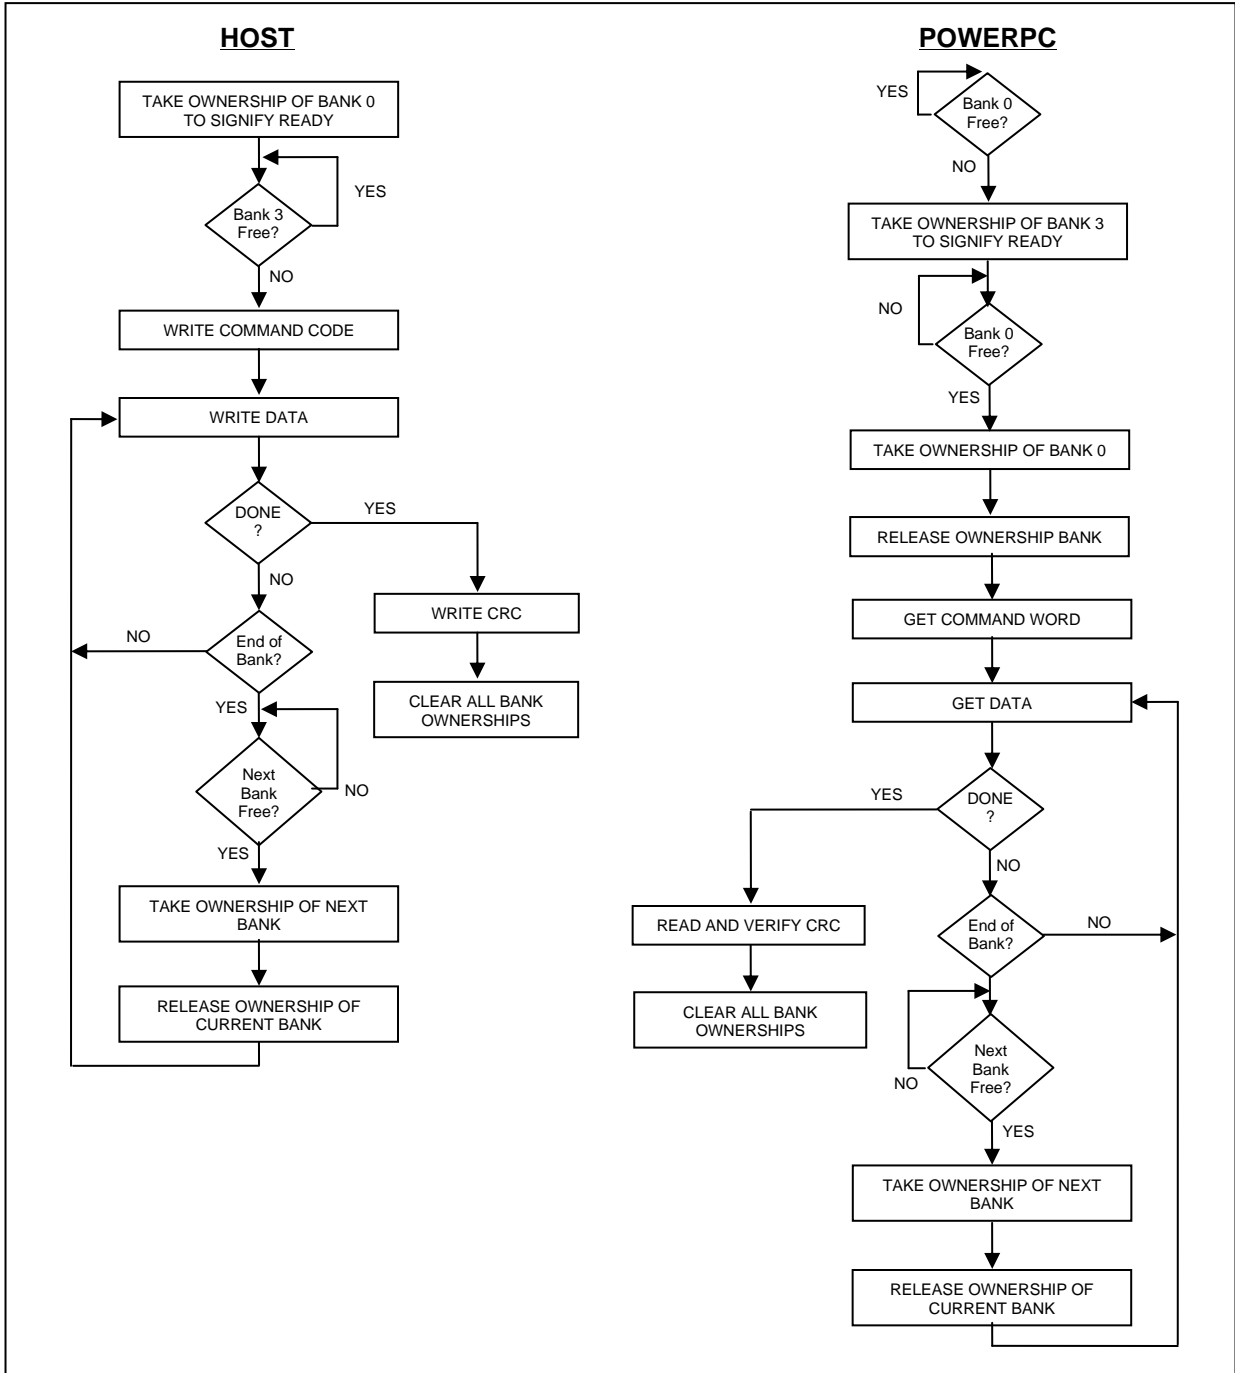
HOST

TAKE OWNERSHIP OF BANK 0 TO SIGNIFY READY

YES

Bank 3 Free?

NO

WRITE COMMAND CODE

WRITE DATA

DONE ?

YES

WRITE CRC

CLEAR ALL BANK OWNERSHIPS

NO

NO

End of Bank?

YES

Next Bank Free?

NO

YES

TAKE OWNERSHIP OF NEXT BANK

RELEASE OWNERSHIP OF CURRENT BANK

POWERPC

YES

Bank 0 Free?

NO

TAKE OWNERSHIP OF BANK 3 TO SIGNIFY READY

NO

Bank 0 Free?

YES

TAKE OWNERSHIP OF BANK 0

RELEASE OWNERSHIP BANK

GET COMMAND WORD

GET DATA

YES

DONE ?

NO

READ AND VERIFY CRC

CLEAR ALL BANK OWNERSHIPS

End of Bank?

NO

Next Bank Free?

NO

YES

TAKE OWNERSHIP OF NEXT BANK

RELEASE OWNERSHIP OF CURRENT BANK